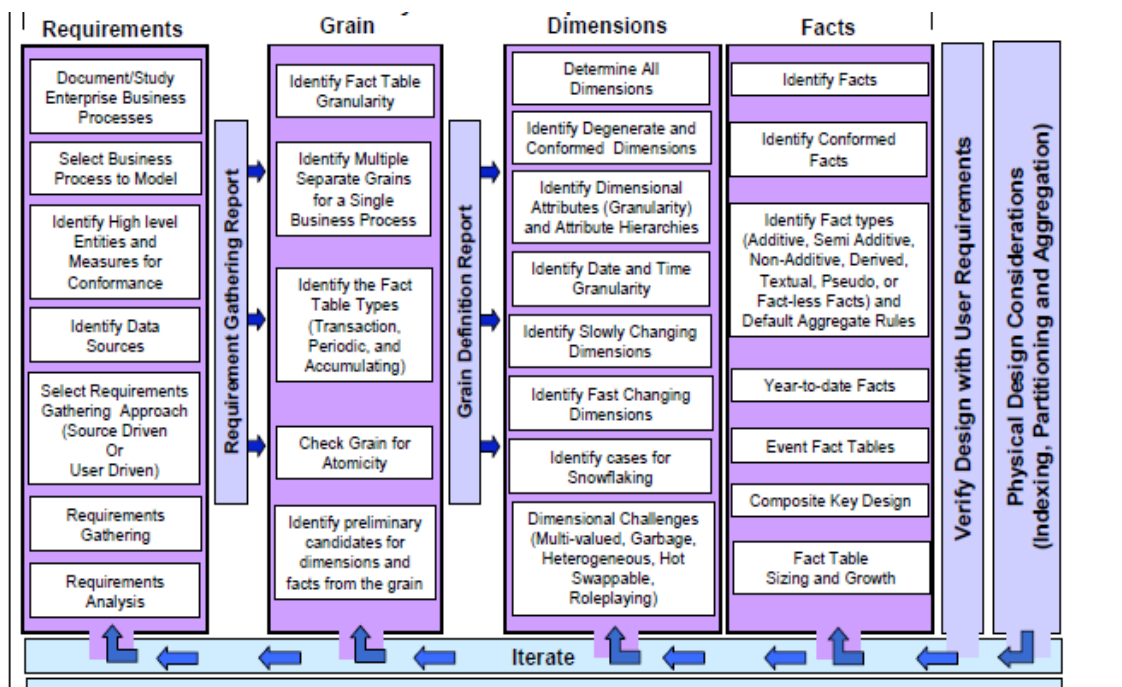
Requirements

Document/Study Enterprise Business Processes

Select Business Process to Model

Identify High level Entities and Measures for Conformance

Identify Data Sources

Select Requirements Gathering Approach (Source Driven Or User Driven)

Requirements Gathering

Requirements Analysis

Requirement Gathering Report

Grain

Identify Fact Table Granularity

Identify Multiple Separate Grains for a Single Business Process

Identify the Fact Table Types (Transaction, Periodic, and Accumulating)

Check Grain for Atomicity

Identify preliminary candidates for dimensions and facts from the grain

Grain Definition Report

Dimensions

Determine All Dimensions

Identify Degenerate and Conformed Dimensions

Identify Dimensional Attributes (Granularity) and Attribute Hierarchies

Identify Date and Time Granularity

Identify Slowly Changing Dimensions

Identify Fast Changing Dimensions

Identify cases for Snowflaking

Dimensional Challenges (Multi-valued, Garbage, Heterogeneous, Hot Swappable, Roleplaying)

Facts

Identify Facts

Identify Conformed Facts

Identify Fact types (Additive, Semi Additive, Non-Additive, Derived, Textual, Pseudo, or Fact-less Facts) and Default Aggregate Rules

Year-to-date Facts

Event Fact Tables

Composite Key Design

Fact Table Sizing and Growth

Verify Design with User Requirements

Physical Design Considerations (Indexing, Partitioning and Aggregation)

Iterate